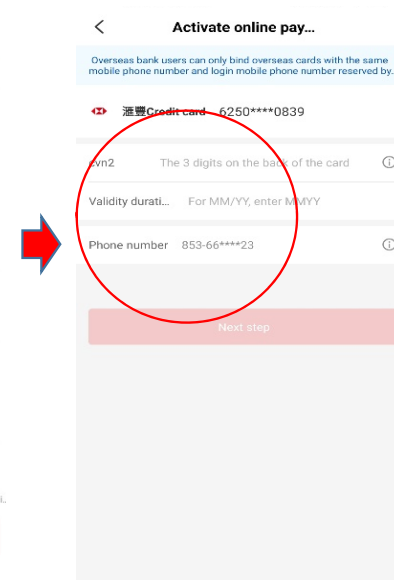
<

Activate online pay...

Overseas bank users can only bind overseas cards with the same mobile phone number and login mobile phone number reserved by.

滙豐Credit card 6250****0839

cvn2 The 3 digits on the back of the card

Validity durati... For MM/YY, enter MMYY

Phone number 853-66****23

Next step